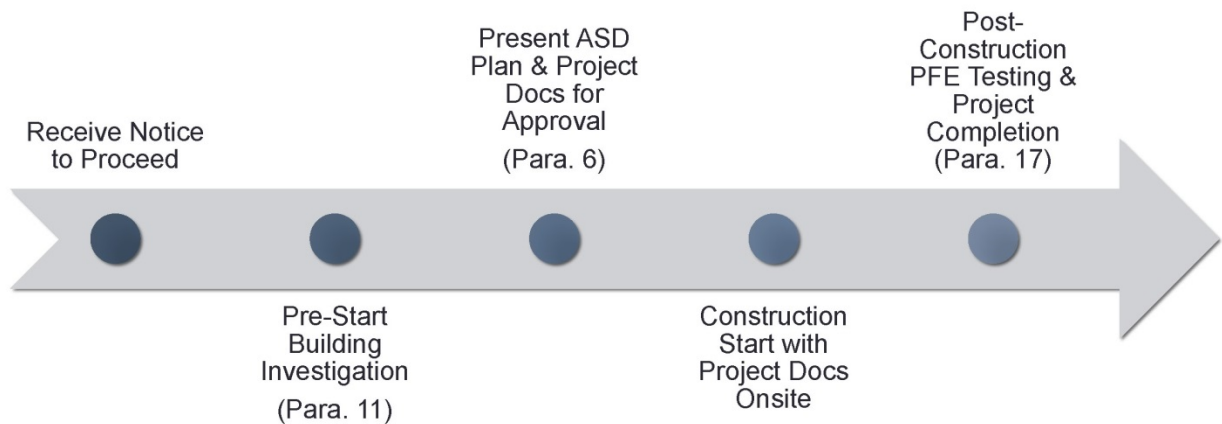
Receive Notice to Proceed

Pre-Start Building Investigation

(Para. 11)

Present ASD Plan & Project Docs for Approval

(Para. 6)

Construction Start with Project Docs Onsite

Post-Construction PFE Testing & Project Completion (Para. 17)